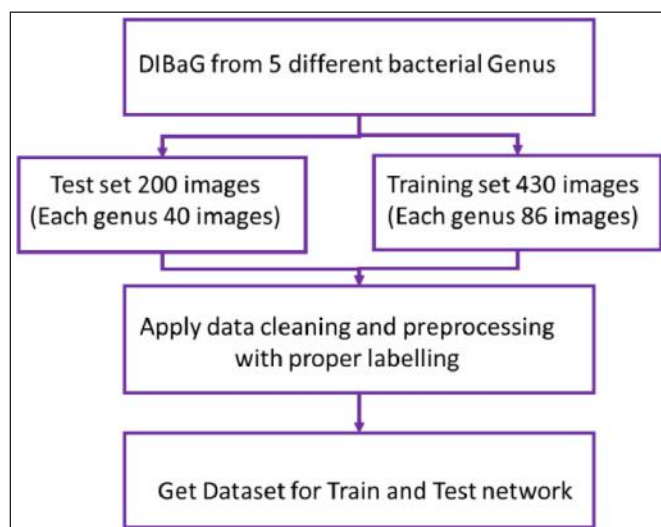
DIBaG from 5 different bacterial Genus

Test set 200 images
(Each genus 40 images)

Training set 430 images
(Each genus 86 images)

Apply data cleaning and preprocessing with proper labelling

Get Dataset for Train and Test network